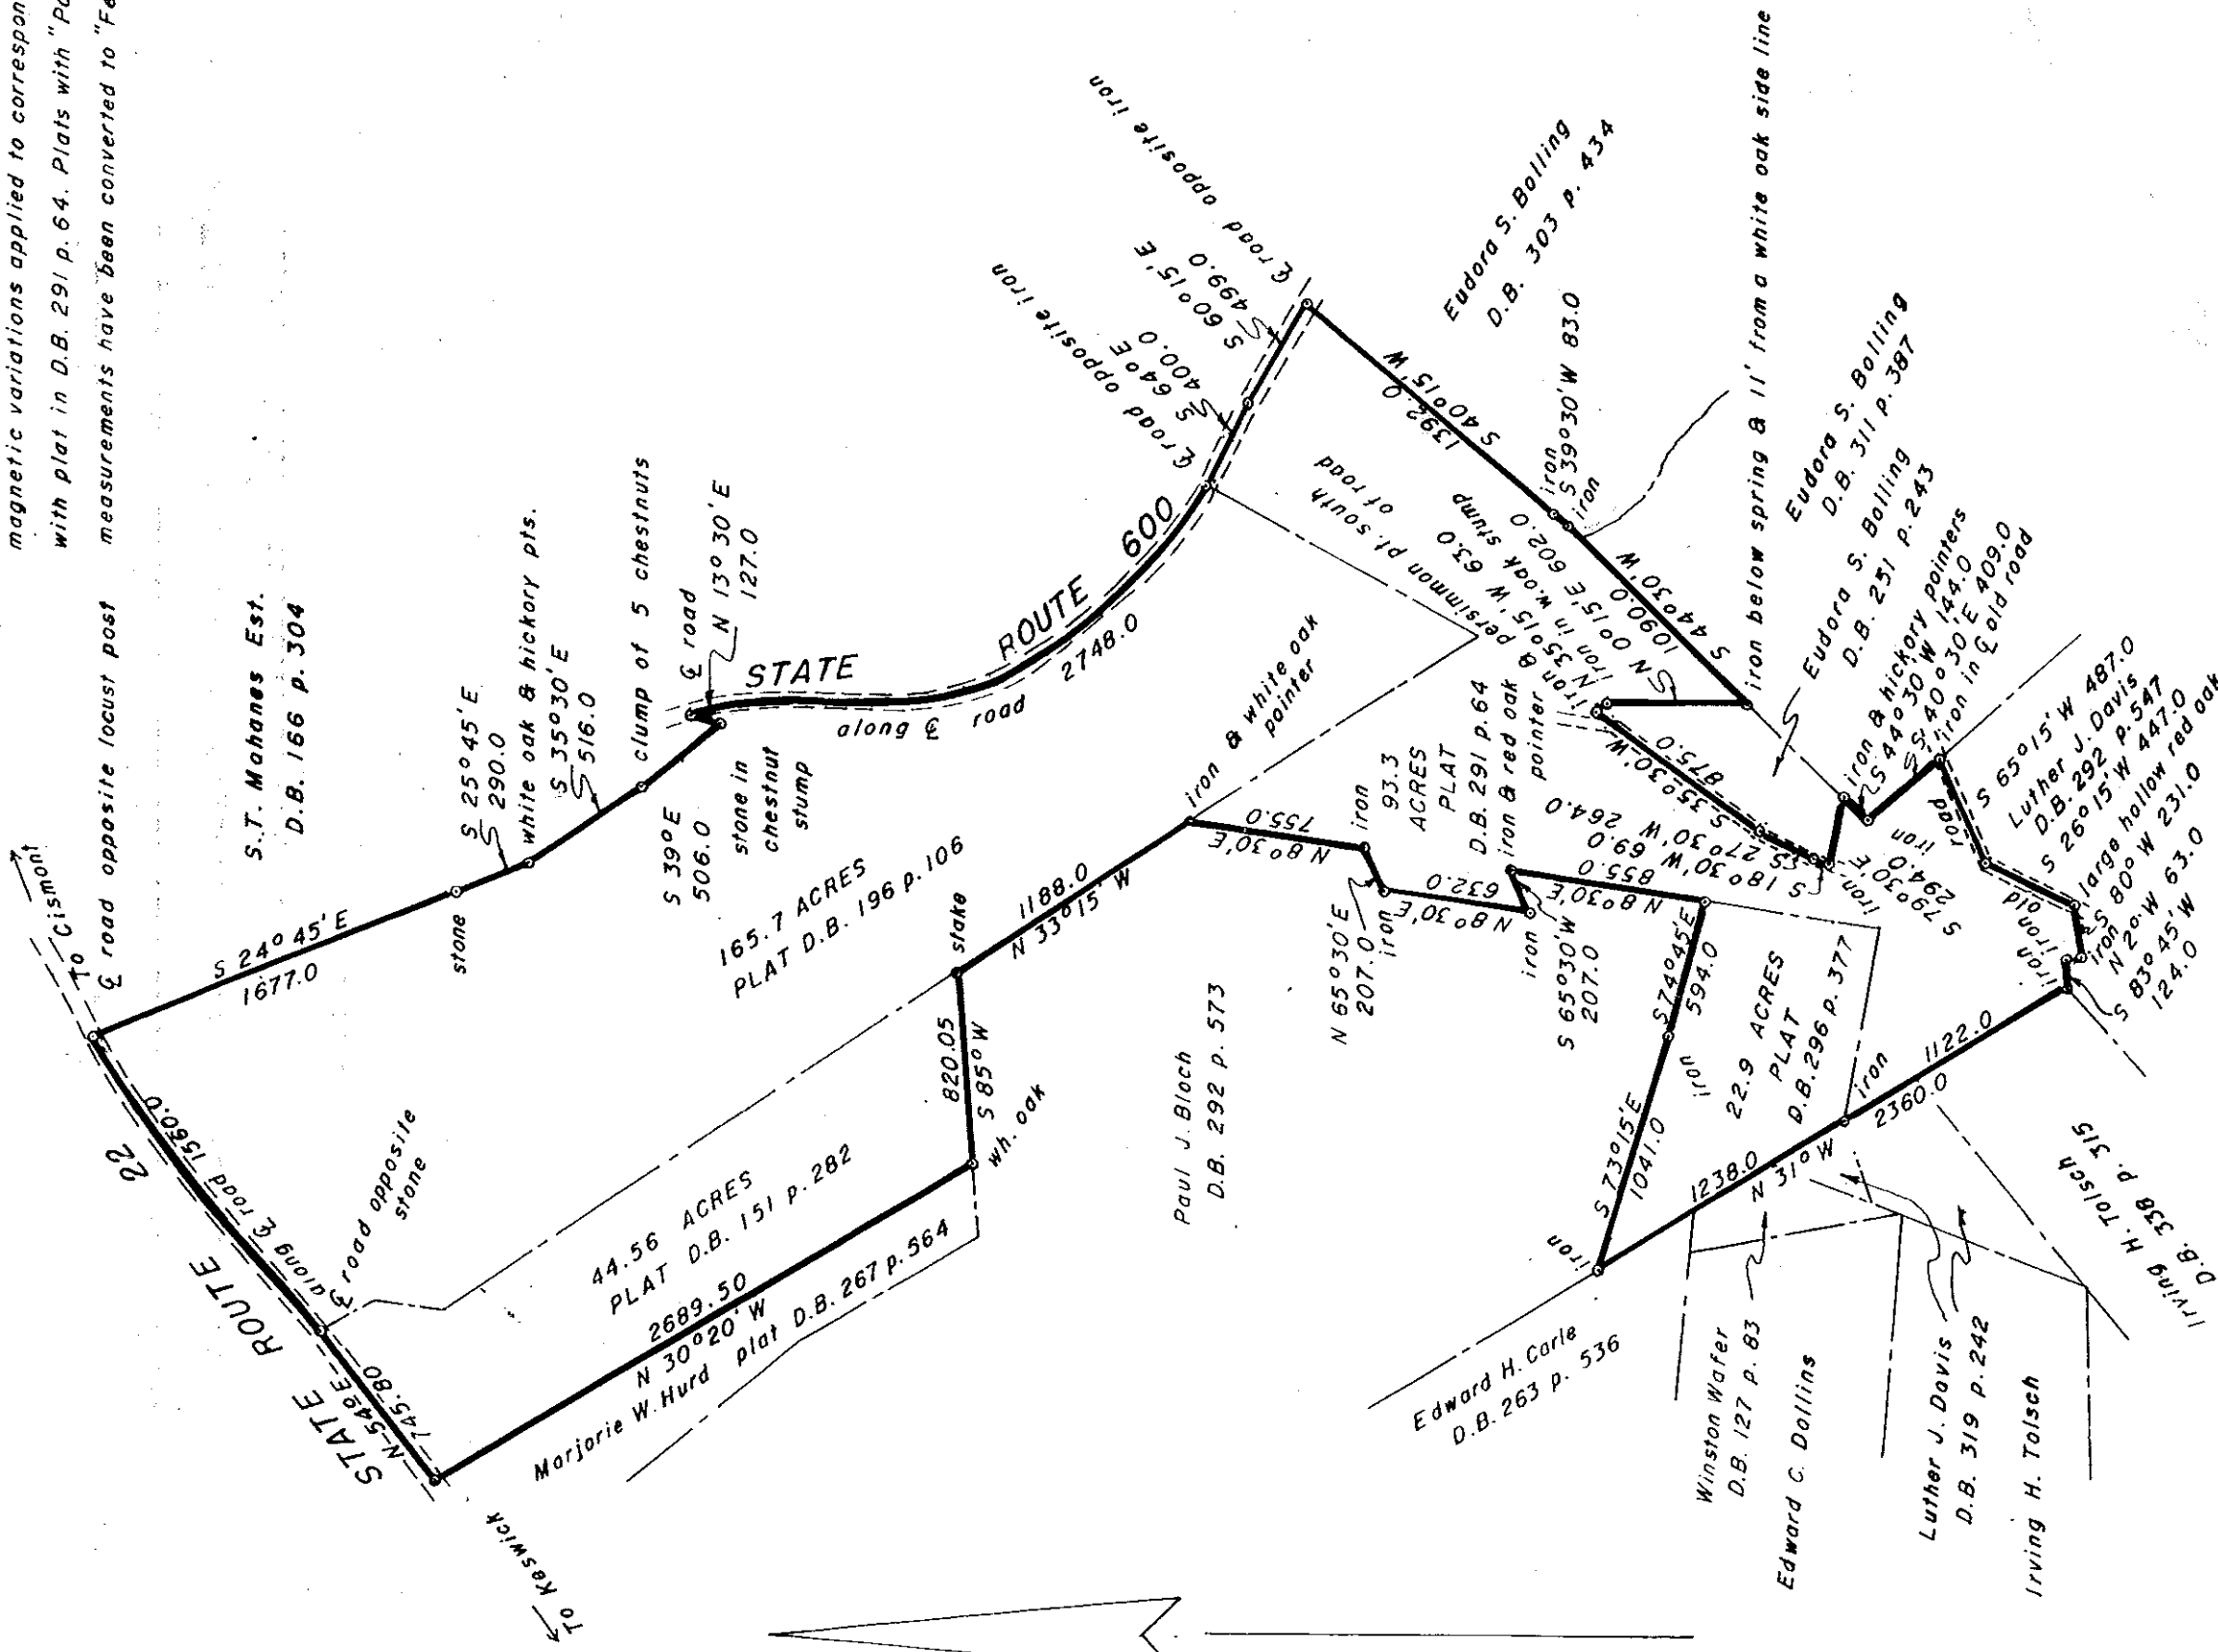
magnetic variations applied to correspon

with plat in D.B. 291 p. 64. Plats with "Po

measurements have been converted to "Fe

S.T. Mahanes Est.
D.B. 166 p. 304

℄ road opposite locust post

To Cismont

S 24° 45' E
1677.0

stone

S 25°45' E
290.0
white oak & hickory pts.
S 35°30' E
516.0

clump of 5 chestnuts

S 39° E
506.0

stone in chestnut stump

℄ road
N 13° 30' E
127.0

STATE ROUTE 600

along ℄ road 2748.0

℄ road opposite iron
S 64° E
400.0

S 60°15' E
499.0

℄ road opposite iron

Eudora S. Bolling
D.B. 303 p. 434

S 40°15' W
1392.0

iron
S 39°30' W 83.0
iron

S 44°30' W
1090.0

iron below spring & 11' from a white oak side line

Eudora S. Bolling
D.B. 311 p. 387

Eudora S. Bolling
D.B. 251 p. 243

iron & hickory pointers
S 44°30' W 144.0
S 40°30' E 409.0
iron in ℄ old road

S 65°15' W 487.0
Luther J. Davis
D.B. 292 p. 547
S 26°15' W 447.0
large hollow red oak
S 80° W 231.0
iron
N 2° W 63.0
S 83°45' W
124.0

old road
iron

persimmon pt. south of road

N 00°15' E 602.0
iron in w.oak stump
N 35°15' W 63.0

165.7 ACRES
PLAT D.B. 196 p. 106

iron & white oak pointer

1188.0
N 33°15' W

stake

820.05
S 85° W

wh. oak

N 80°30' E
755.0

iron

93.3
ACRES
PLAT
D.B. 291 p. 64

iron & red oak pointer

S 35°30' W
875.0

S 27°30' W 264.0
S 18°30' W 69.0
S 79°30' E
294.0
iron

N 65°30' E
207.0
iron

N 80°30' E
632.0

iron

S 65°30' W
207.0

N 80°30' E
855.0

S 74°45' E
594.0

iron

22.9 ACRES
PLAT
D.B. 296 p. 377

iron

1122.0
2360.0
1238.0
N 31° W

S 73°15' E
1041.0

iron

Paul J. Bloch
D.B. 292 p. 573

STATE ROUTE 22

along ℄ road 1560.0

℄ road opposite stone

N 54° E
745.80

44.56 ACRES
PLAT D.B. 151 p. 282

2689.50
N 30°20' W
Marjorie W. Hurd plat D.B. 267 p. 564

To Keswick

Edward H. Carle
D.B. 263 p. 536

Winston Wafer
D.B. 127 p. 83

Edward C. Dollins

Luther J. Davis
D.B. 319 p. 242

Irving H. Tolsch

Irving H. Tolsch
D.B. 338 p. 515